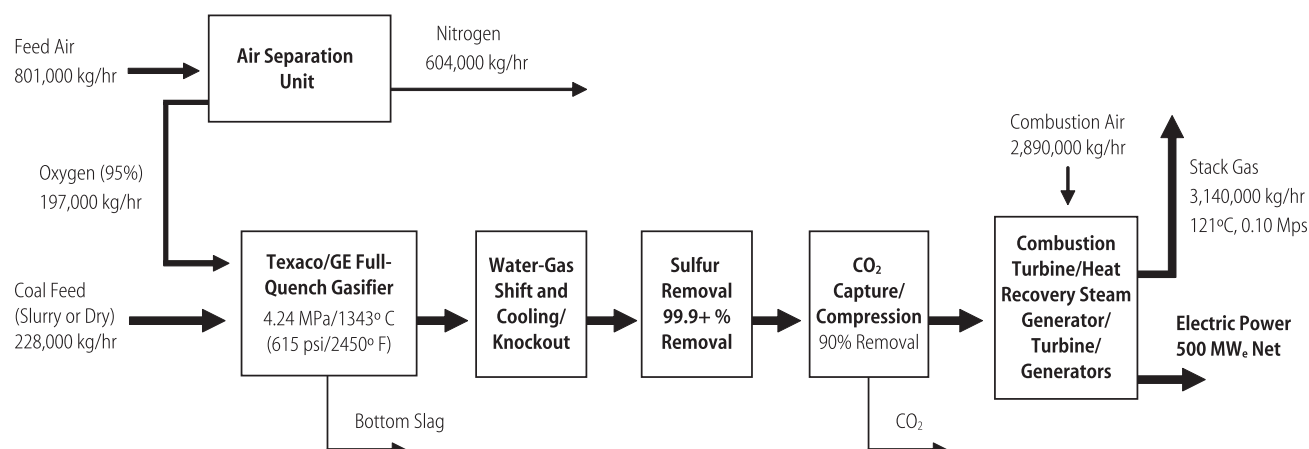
Feed Air
801,000 kg/hr

Air Separation Unit

Nitrogen
604,000 kg/hr

Oxygen (95%)
197,000 kg/hr

Coal Feed
(Slurry or Dry)
228,000 kg/hr

Texaco/GE Full-Quench Gasifier
4.24 MPa/1343º C
(615 psi/2450º F)

Bottom Slag

Water-Gas Shift and Cooling/ Knockout

Sulfur Removal 99.9+ % Removal

$CO_2$ Capture/ Compression
90% Removal

$CO_2$

Combustion Air
2,890,000 kg/hr

Stack Gas
3,140,000 kg/hr
121ºC, 0.10 Mps

Combustion Turbine/Heat Recovery Steam Generator/ Turbine/ Generators

Electric Power
500 $MW_e$ Net